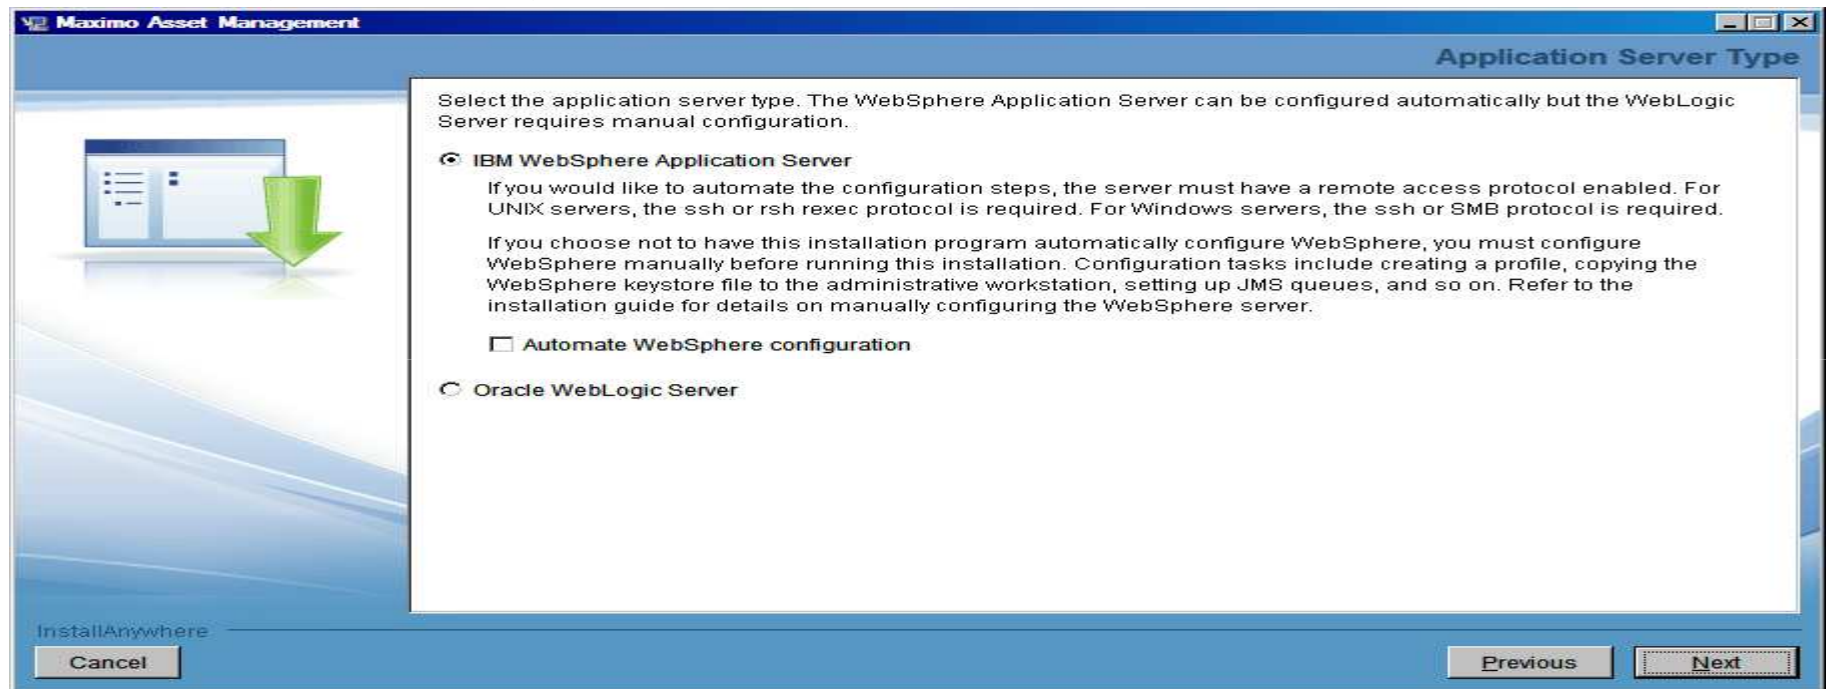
Maximo Asset Management

Application Server Type

Select the application server type. The WebSphere Application Server can be configured automatically but the WebLogic Server requires manual configuration.

IBM WebSphere Application Server

If you would like to automate the configuration steps, the server must have a remote access protocol enabled. For UNIX servers, the ssh or rsh rexec protocol is required. For Windows servers, the ssh or SMB protocol is required.

If you choose not to have this installation program automatically configure WebSphere, you must configure WebSphere manually before running this installation. Configuration tasks include creating a profile, copying the WebSphere keystore file to the administrative workstation, setting up JMS queues, and so on. Refer to the installation guide for details on manually configuring the WebSphere server.

Automate WebSphere configuration

Oracle WebLogic Server

InstallAnywhere

Cancel

Previous

Next